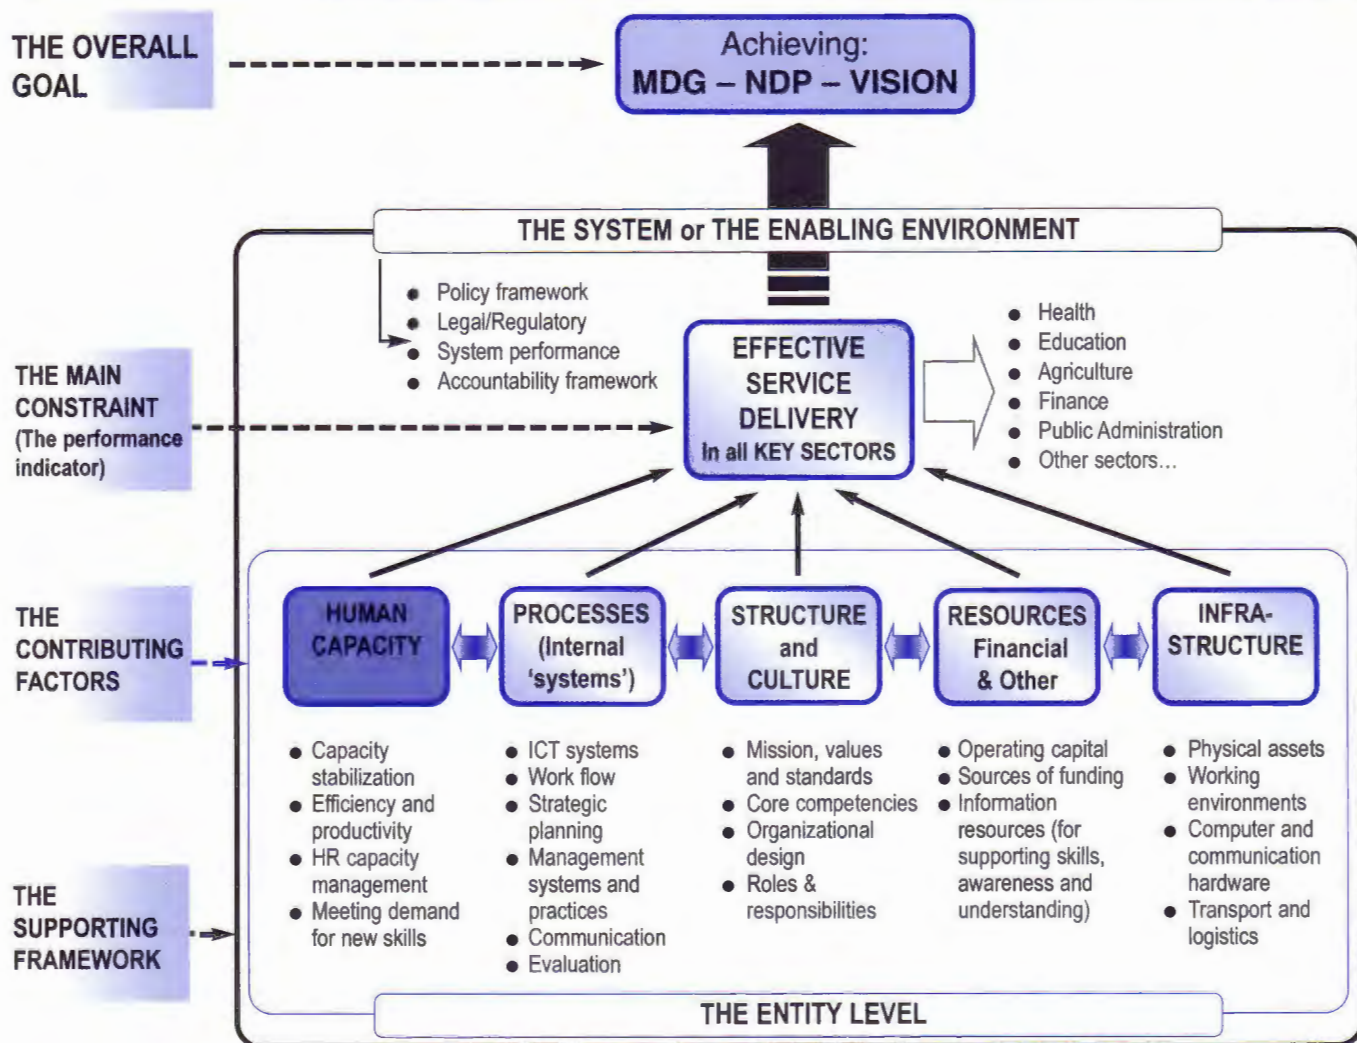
THE OVERALL GOAL

Achieving:
MDG – NDP – VISION

THE SYSTEM or THE ENABLING ENVIRONMENT

- Policy framework
- Legal/Regulatory
- System performance
- Accountability framework

THE MAIN CONSTRAINT (The performance indicator)

EFFECTIVE SERVICE DELIVERY
In all KEY SECTORS

- Health
- Education
- Agriculture
- Finance
- Public Administration
- Other sectors…

THE CONTRIBUTING FACTORS

HUMAN CAPACITY

PROCESSES (Internal 'systems')

STRUCTURE and CULTURE

RESOURCES Financial & Other

INFRA-STRUCTURE

- Capacity stabilization
- Efficiency and productivity
- HR capacity management
- Meeting demand for new skills

- ICT systems
- Work flow
- Strategic planning
- Management systems and practices
- Communication
- Evaluation

- Mission, values and standards
- Core competencies
- Organizational design
- Roles & responsibilities

- Operating capital
- Sources of funding
- Information resources (for supporting skills, awareness and understanding)

- Physical assets
- Working environments
- Computer and communication hardware
- Transport and logistics

THE SUPPORTING FRAMEWORK

THE ENTITY LEVEL